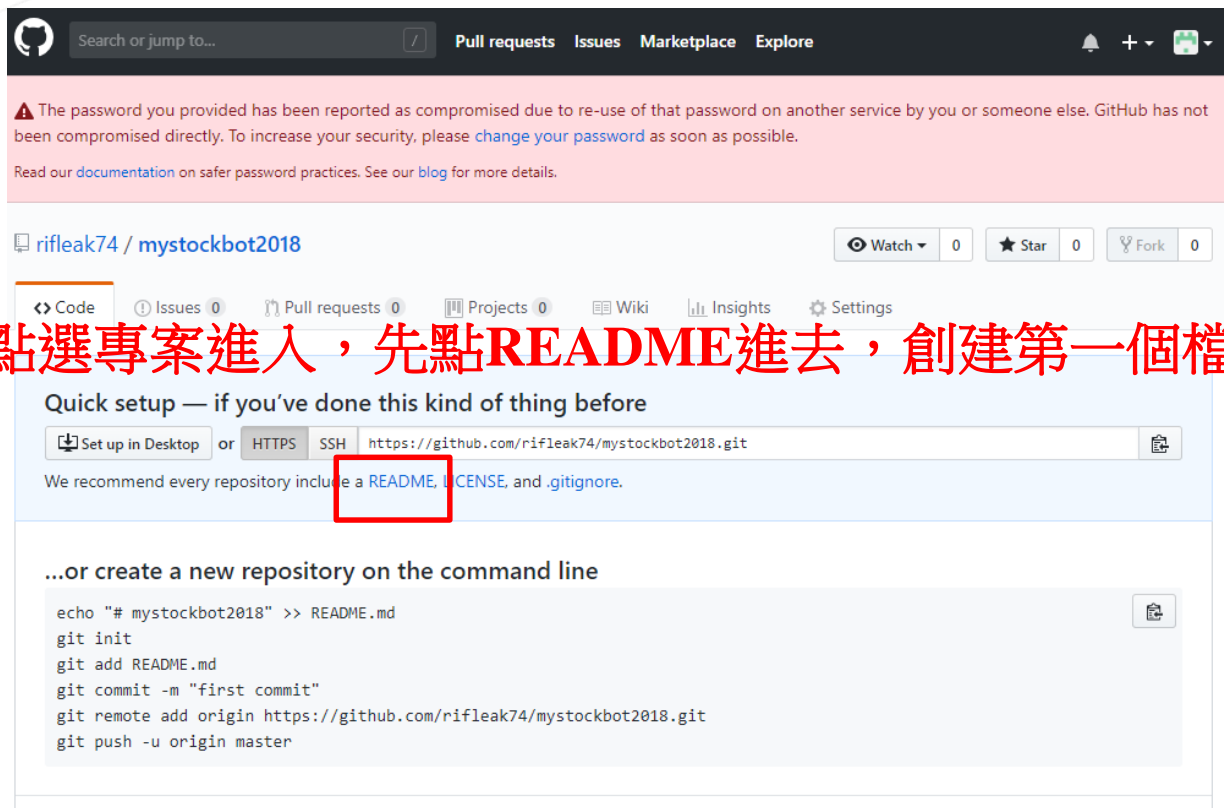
Search or jump to... /  Pull requests  Issues  Marketplace  Explore

The password you provided has been reported as compromised due to re-use of that password on another service by you or someone else. GitHub has not been compromised directly. To increase your security, please change your password as soon as possible.

Read our documentation on safer password practices. See our blog for more details.

rifleak74 / mystockbot2018

Watch 0  Star 0  Fork 0

Code  Issues 0  Pull requests 0  Projects 0  Wiki  Insights  Settings

點選專案進入，先點README進去，創建第一個檔

Quick setup — if you've done this kind of thing before

Set up in Desktop  or  HTTPS  SSH  https://github.com/rifleak74/mystockbot2018.git

We recommend every repository include a README, LICENSE, and .gitignore.

...or create a new repository on the command line

echo "# mystockbot2018" >> README.md
git init
git add README.md
git commit -m "first commit"
git remote add origin https://github.com/rifleak74/mystockbot2018.git
git push -u origin master